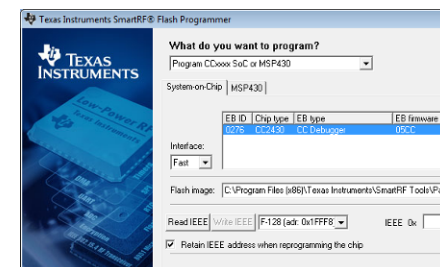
Texas Instruments SmartRF® Flash Programmer

TEXAS INSTRUMENTS

Low-Power RF

What do you want to program?

Program CCxxxx SoC or MSP430

System-on-Chip | MSP430

| EB ID | Chip type | EB type | EB firmware |
|---|---|---|---|
| 0276 | CC2430 | CC Debugger | 05CC |

Interface:

Fast

Flash image: C:\Program Files (x86)\Texas Instruments\SmartRF Tools\Pa

Read IEEE | Write IEEE | F-128 (adr. 0x1FFF8 | IEEE 0x

Retain IEEE address when reprogramming the chip